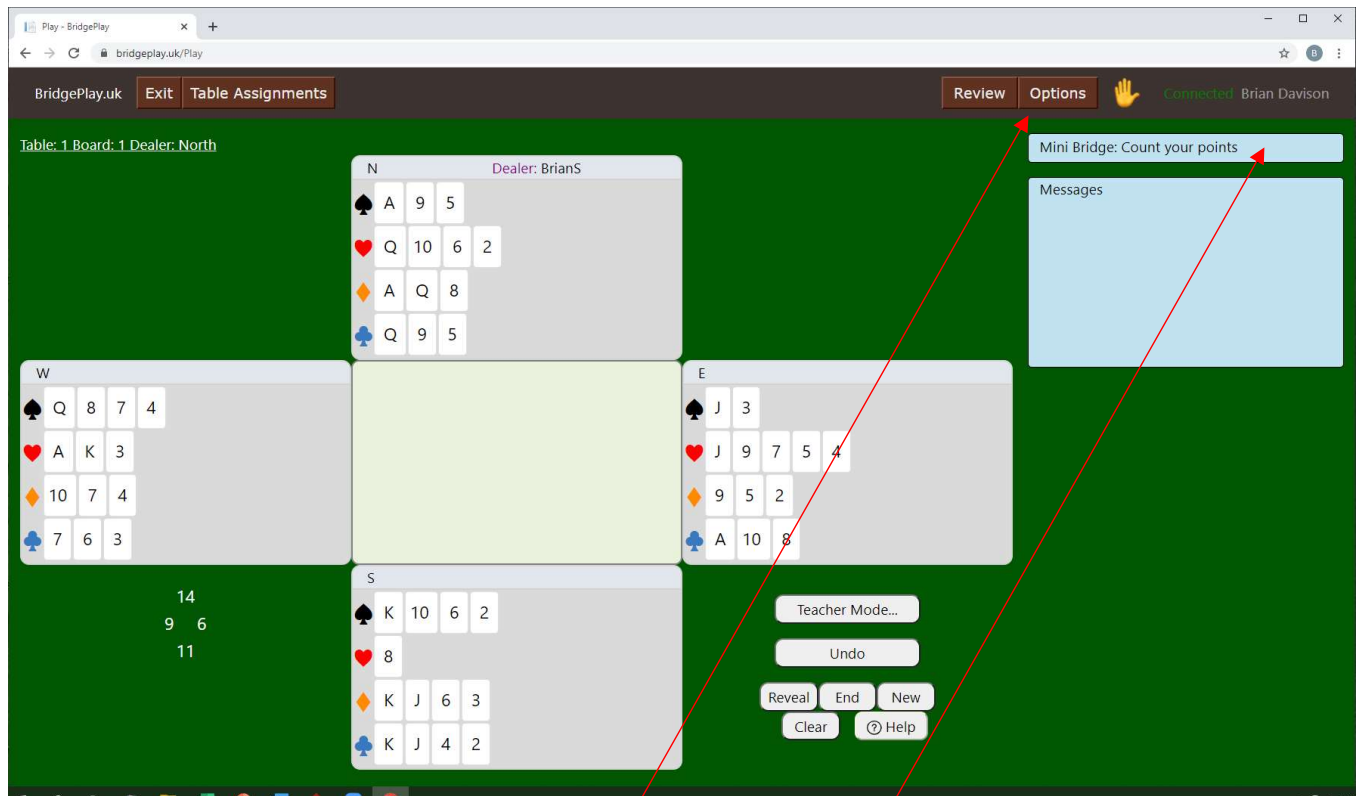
Play - BridgePlay
bridgeplay.uk/Play

BridgePlay.uk Exit Table Assignments

Review Options Connected Brian Davison

Table: 1 Board: 1 Dealer: North

Mini Bridge: Count your points

Messages

N Dealer: BrianS
♠ A 9 5
♥ Q 10 6 2
♦ A Q 8
♣ Q 9 5

W
♠ Q 8 7 4
♥ A K 3
♦ 10 7 4
♣ 7 6 3

E
♠ J 3
♥ J 9 7 5 4
♦ 9 5 2
♣ A 10 8

S
♠ K 10 6 2
♥ 8
♦ K J 6 3
♣ K J 4 2

14
9 6
11

Teacher Mode...
Undo
Reveal End New
Clear ? Help